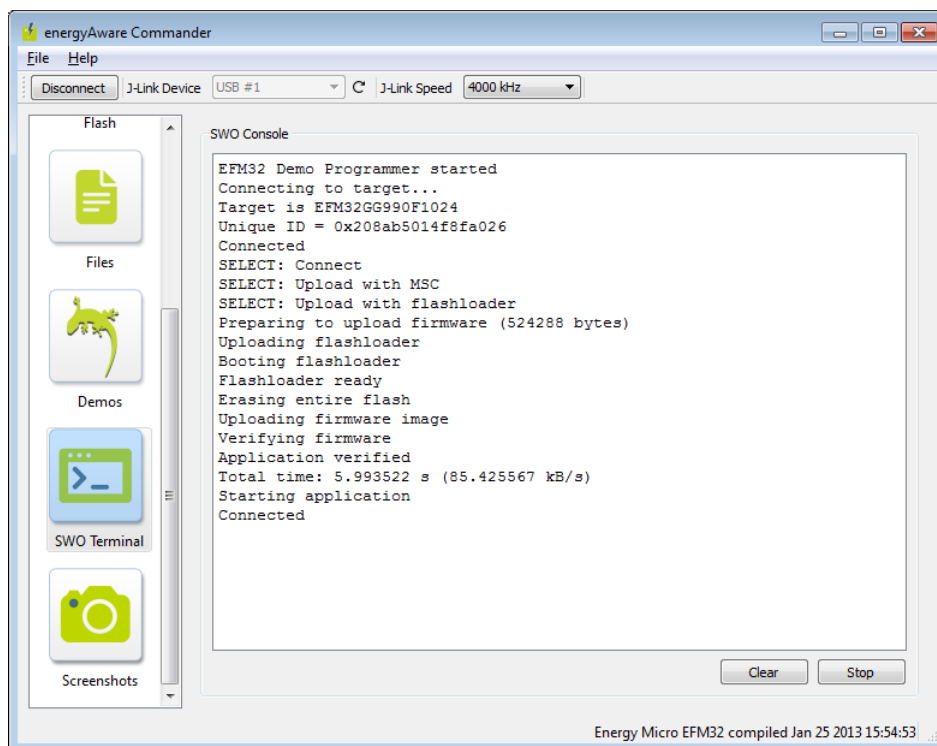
energyAware Commander

File Help

Disconnect J-Link Device USB #1 J-Link Speed 4000 kHz

Flash

Files

Demos

SWO Terminal

Screenshots

SWO Console

EFM32 Demo Programmer started
Connecting to target...
Target is EFM32GG990F1024
Unique ID = 0x208ab5014f8fa026
Connected
SELECT: Connect
SELECT: Upload with MSC
SELECT: Upload with flashloader
Preparing to upload firmware (524288 bytes)
Uploading flashloader
Booting flashloader
Flashloader ready
Erasing entire flash
Uploading firmware image
Verifying firmware
Application verified
Total time: 5.993522 s (85.425567 kB/s)
Starting application
Connected

Clear Stop

Energy Micro EFM32 compiled Jan 25 2013 15:54:53